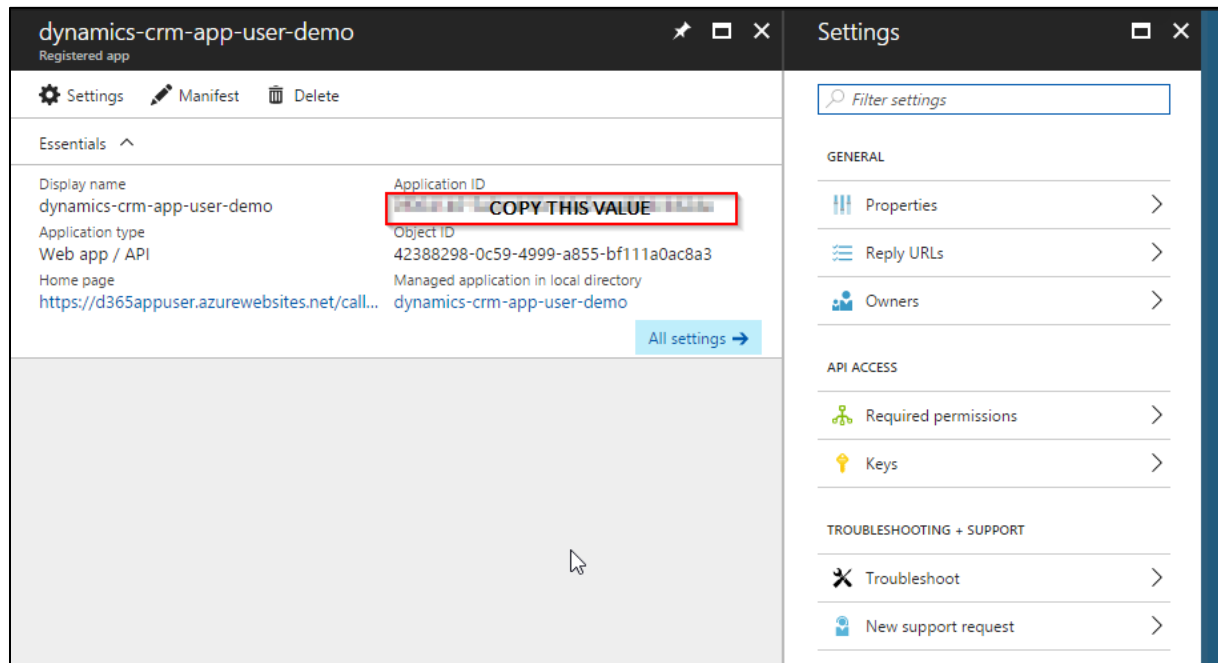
dynamics-crm-app-user-demo
Registered app

Settings Manifest Delete

Essentials

Display name
dynamics-crm-app-user-demo
Application type
Web app / API
Home page
https://d365appuser.azurewebsites.net/call...

Application ID
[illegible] COPY THIS VALUE
Object ID
42388298-0c59-4999-a855-bf111a0ac8a3
Managed application in local directory
dynamics-crm-app-user-demo

All settings →

Settings

Filter settings

GENERAL

Properties

Reply URLs

Owners

API ACCESS

Required permissions

Keys

TROUBLESHOOTING + SUPPORT

Troubleshoot

New support request